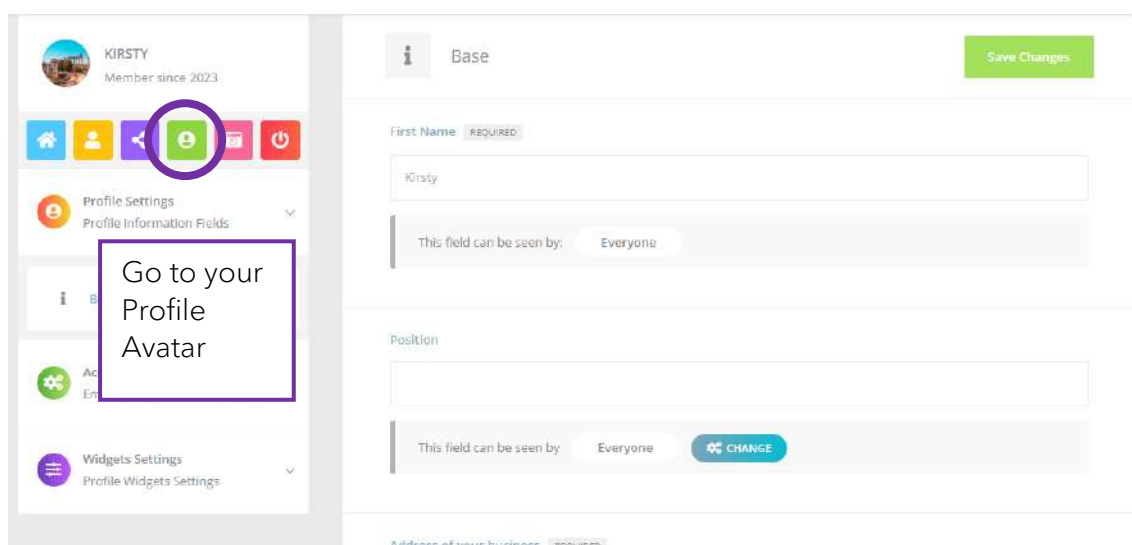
KIRSTY
Member since 2023

Profile Settings
Profile Information Fields

i B

Go to your Profile Avatar

Ac
Em

Widgets Settings
Profile Widgets Settings

i Base

Save Changes

First Name REQUIRED

Kirsty

This field can be seen by: Everyone

Position

This field can be seen by Everyone CHANGE

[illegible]